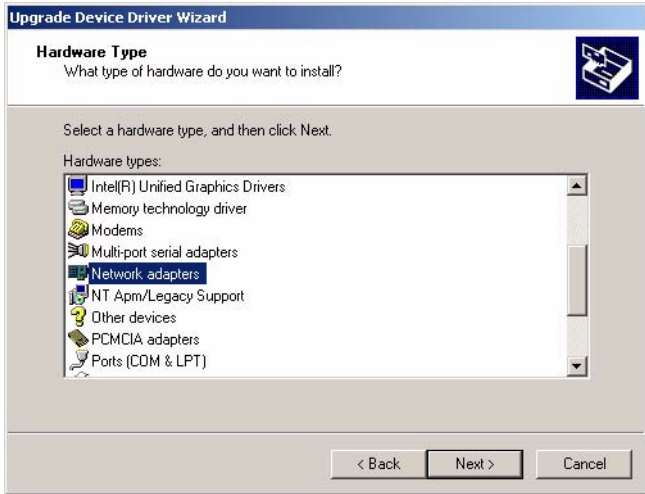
Upgrade Device Driver Wizard

Hardware Type
What type of hardware do you want to install?

Select a hardware type, and then click Next.

Hardware types:

Intel(R) Unified Graphics Drivers
Memory technology driver
Modems
Multi-port serial adapters
Network adapters
NT Apm/Legacy Support
Other devices
PCMCIA adapters
Ports (COM & LPT)

< Back
Next >
Cancel